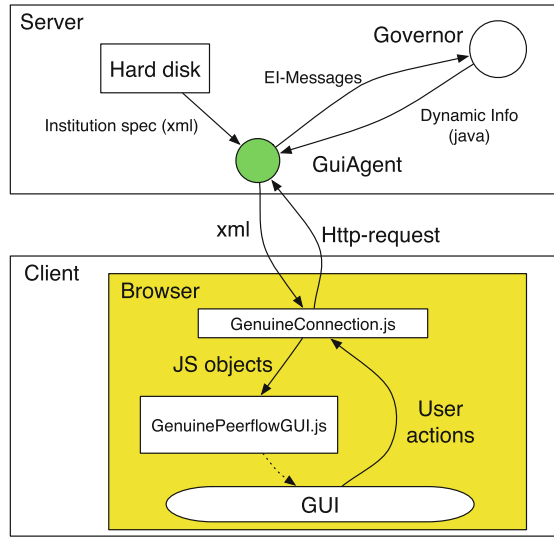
Server

Hard disk

Governor

EI-Messages

Institution spec (xml)

Dynamic Info (java)

GuiAgent

xml

Http-request

Client

Browser

GenuineConnection.js

JS objects

GenuinePeerflowGUI.js

User actions

GUI